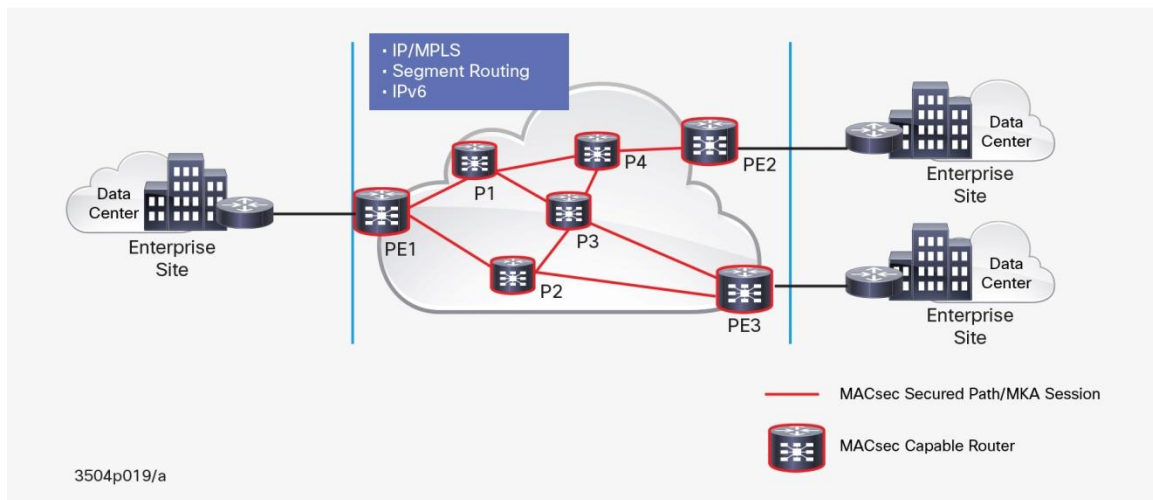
• IP/MPLS
• Segment Routing
• IPv6

Data Center

Enterprise Site

PE1

P1

P2

P3

P4

PE2

PE3

Data Center

Enterprise Site

Data Center

Enterprise Site

MACsec Secured Path/MKA Session

MACsec Capable Router

3504p019/a